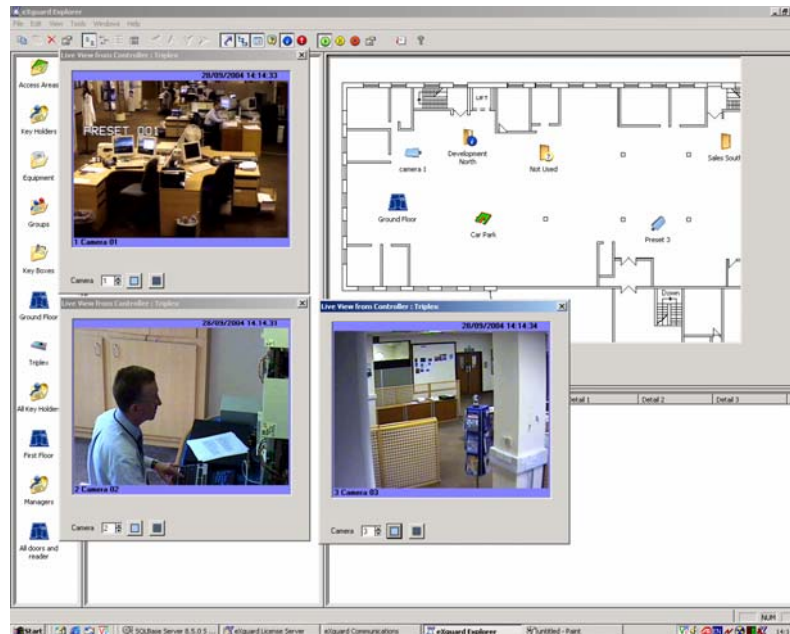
eXguard Explorer
File Edit View Tools Windows Help

Access Areas
Key Holders
Equipment
Groups
Key Boxes
Ground Floor
Triplex
All Key Holders
First Floor
Managers
All doors and reader

Live View from Controller : Triplex
28/09/2004 14:14:33
PRESET 001
1 Camera 01
Camera 1

Live View from Controller : Triplex
28/09/2004 14:14:33
2 Camera 02
Camera 2

Live View from Controller : Triplex
28/09/2004 14:14:34
3 Camera 03
Camera 3

LIFT
Development North
camera 1
Not Used
Sales South
Ground Floor
Car Park
Preset 3
Down

Detail 1
Detail 2
Detail 3

NUM

Start
SQLBase Server 8.5.0.5 ...
eXguard License Server
eXguard Communications
eXguard Explorer
untitled - Paint